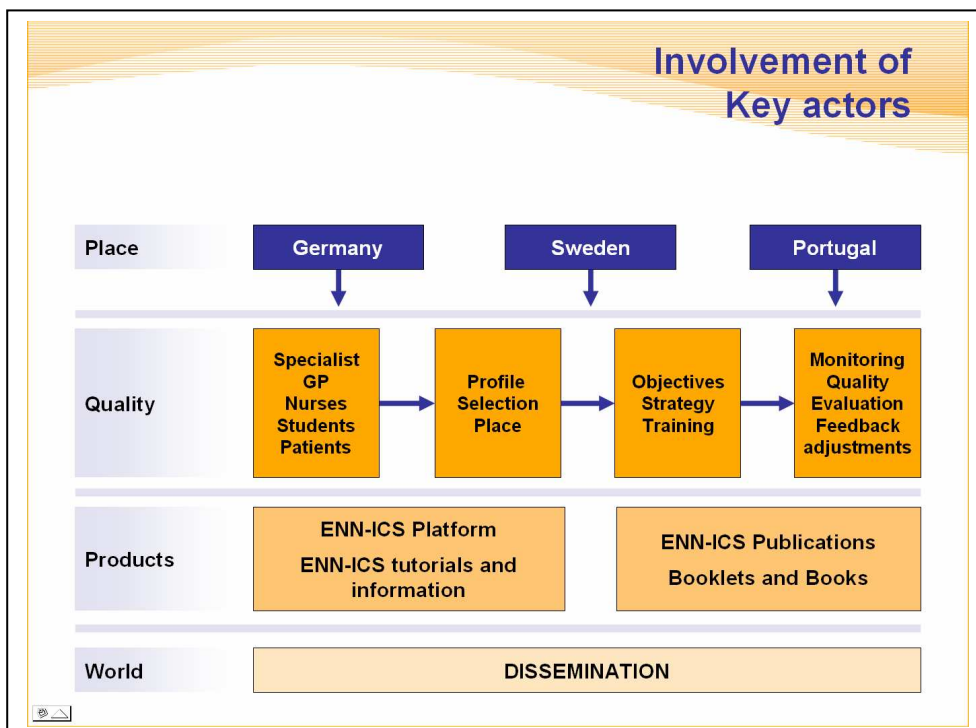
Involvement of Key actors

Place

Germany

Sweden

Portugal

Quality

Specialist
GP
Nurses
Students
Patients

Profile
Selection
Place

Objectives
Strategy
Training

Monitoring
Quality
Evaluation
Feedback
adjustments

Products

ENN-ICS Platform

ENN-ICS tutorials and information

ENN-ICS Publications

Booklets and Books

World

DISSEMINATION